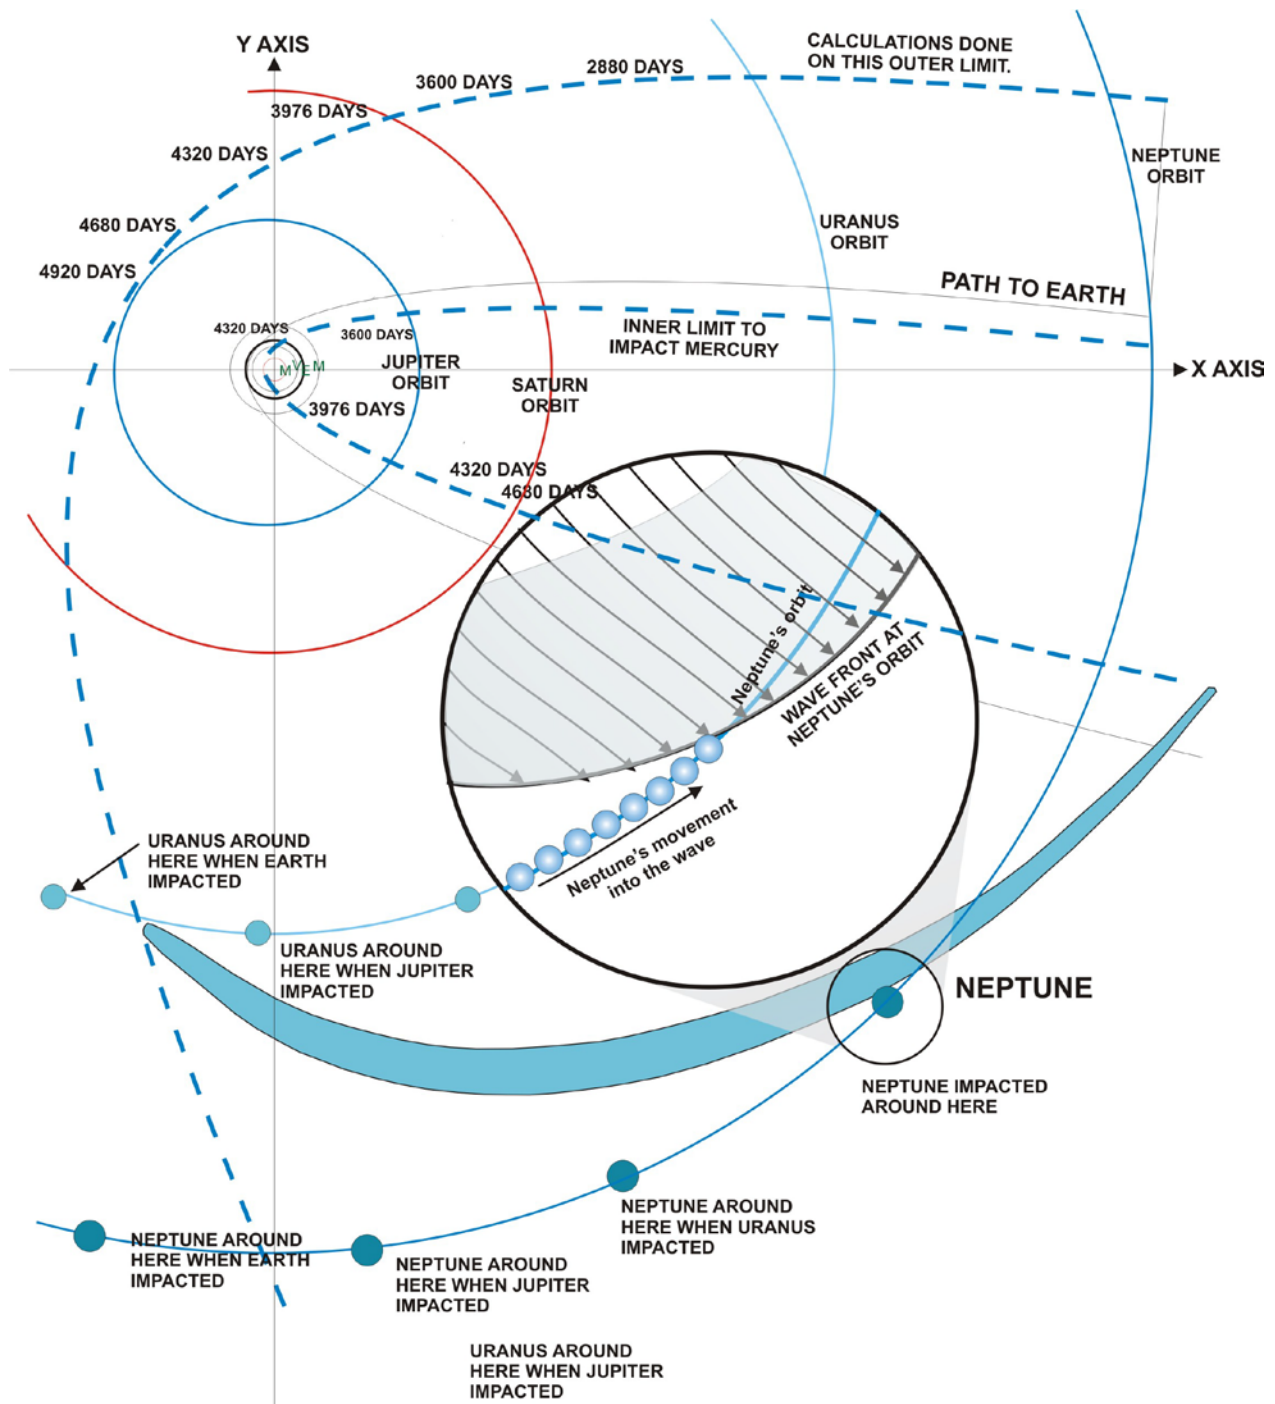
Y AXIS

CALCULATIONS DONE ON THIS OUTER LIMIT.

2880 DAYS

3600 DAYS

3976 DAYS

4320 DAYS

4680 DAYS

4920 DAYS

NEPTUNE ORBIT

URANUS ORBIT

PATH TO EARTH

4320 DAYS

3600 DAYS

M V E M

JUPITER ORBIT

INNER LIMIT TO IMPACT MERCURY

SATURN ORBIT

X AXIS

3976 DAYS

4320 DAYS

4680 DAYS

Neptune's orbit

WAVE FRONT AT NEPTUNE'S ORBIT

Neptune's movement into the wave

URANUS AROUND HERE WHEN EARTH IMPACTED

URANUS AROUND HERE WHEN JUPITER IMPACTED

NEPTUNE

NEPTUNE IMPACTED AROUND HERE

NEPTUNE AROUND HERE WHEN URANUS IMPACTED

NEPTUNE AROUND HERE WHEN EARTH IMPACTED

NEPTUNE AROUND HERE WHEN JUPITER IMPACTED

URANUS AROUND HERE WHEN JUPITER IMPACTED